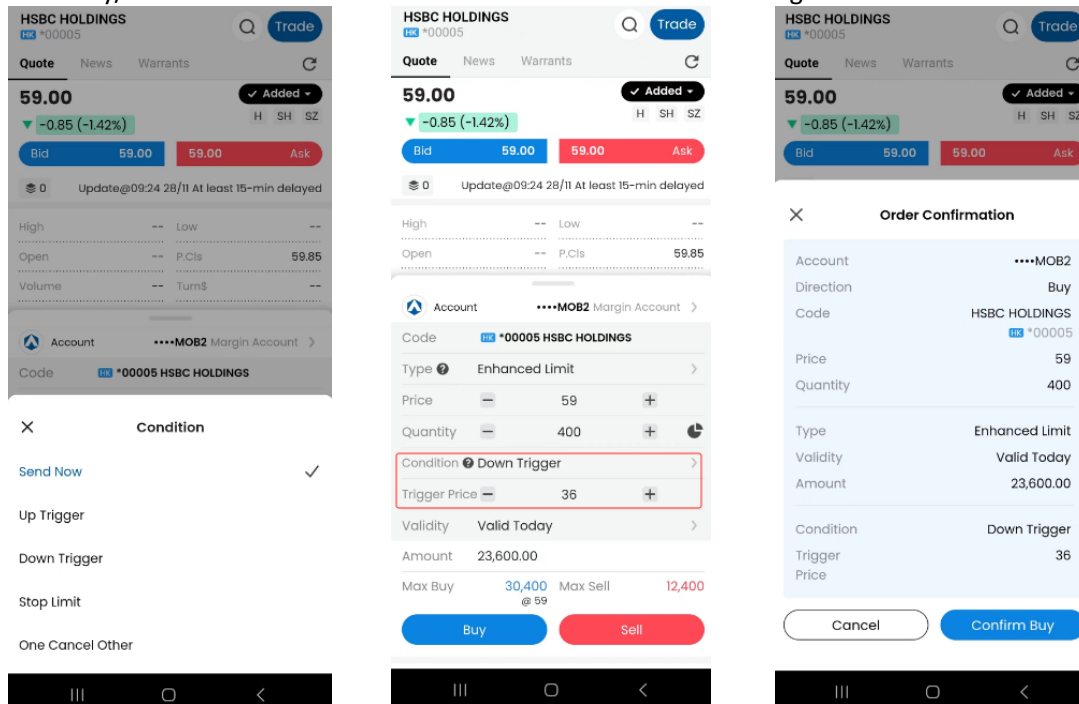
HSBC HOLDINGS
HK *00005
Trade
Quote News Warrants
59.00
✓ Added
-0.85 (-1.42%)
H SH SZ
Bid 59.00 59.00 Ask
0 Update@09:24 28/11 At least 15-min delayed
High -- Low --
Open -- P.Cls 59.85
Volume -- Turn$ --
Account ••••MOB2 Margin Account
Code HK *00005 HSBC HOLDINGS
Condition
Send Now ✓
Up Trigger
Down Trigger
Stop Limit
One Cancel Other

HSBC HOLDINGS
HK *00005
Trade
Quote News Warrants
59.00
✓ Added
-0.85 (-1.42%)
H SH SZ
Bid 59.00 59.00 Ask
0 Update@09:24 28/11 At least 15-min delayed
High -- Low --
Open -- P.Cls 59.85
Account ••••MOB2 Margin Account
Code HK *00005 HSBC HOLDINGS
Type Enhanced Limit
Price 59
Quantity 400
Condition Down Trigger
Trigger Price 36
Validity Valid Today
Amount 23,600.00
Max Buy 30,400 @ 59 Max Sell 12,400
Buy Sell

HSBC HOLDINGS
HK *00005
Trade
Quote News Warrants
59.00
✓ Added
-0.85 (-1.42%)
H SH SZ
Bid 59.00 59.00 Ask
Order Confirmation
Account ••••MOB2
Direction Buy
Code HSBC HOLDINGS HK *00005
Price 59
Quantity 400
Type Enhanced Limit
Validity Valid Today
Amount 23,600.00
Condition Down Trigger
Trigger Price 36
Cancel Confirm Buy